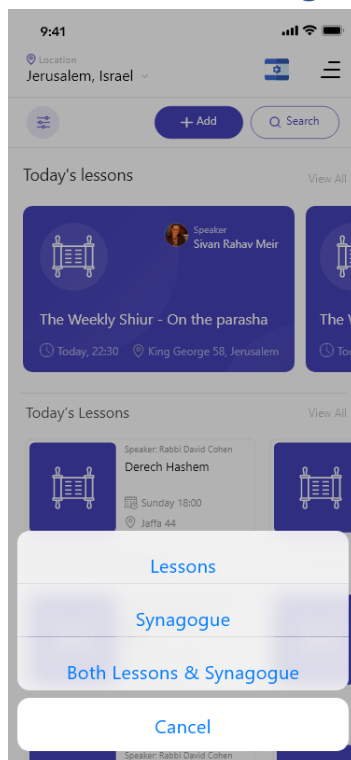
9:41

Location
Jerusalem, Israel

Add
Search

Today's lessons
View All

Speaker
Sivan Rahav Meir

The Weekly Shiur - On the parasha
Today, 22:30
King George 58, Jerusalem

The V
To

Today's Lessons
View All

Speaker: Rabbi David Cohen
Derech Hashem
Sunday 18:00
Jaffa 44

Lessons

Synagogue

Both Lessons & Synagogue

Cancel

Speaker: Rabbi David Cohen